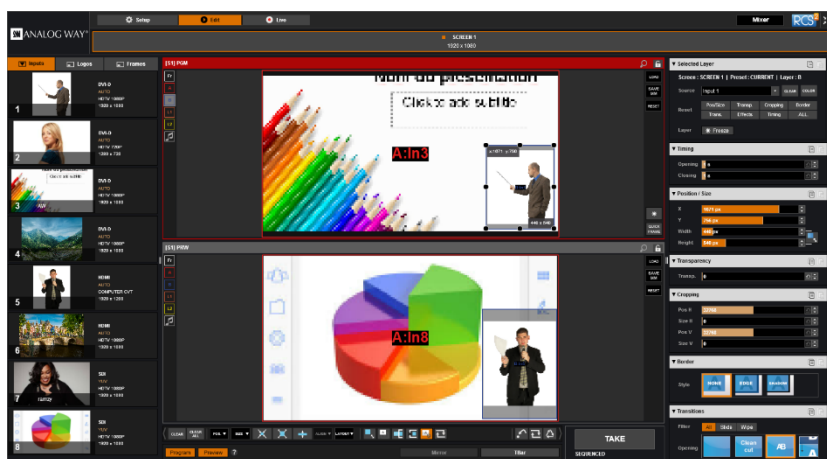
ANALOG WAY

Setup

Edit

Live

Mixer

RCS²

SCREEN 1
1920 x 1080

Inputs

Logos

Frames

1
DVI-D
AUTO
HDTV 1080P
1920 x 1080

2
DVI-D
AUTO
HDTV 720P
1280 x 720

3
DVI-D
AUTO
HDTV 1080P
1920 x 1080

4
DVI-D
AUTO
HDTV 1080P
1920 x 1080

5
HDMI
AUTO
COMPUTER CVT
1920 x 1200

6
HDMI
AUTO
HDTV 1080P
1920 x 1080

7
SDI
TBD
HDTV 1080P
1920 x 1080

8
SDI
TBD
HDTV 1080P
1920 x 1080

[S1] PGM

Nom du presentation

Click to add subtitle

A:In3

[S1] PRW

A:In8

LOAD

SAVE MM

RESET

QUICK FRAME

CLEAR

CLEAR ALL

POS

SIZE

CLOSE

LAYER

TAKE

SEQUENCED

Program

Preview

?

Mirror

Filter

Selected Layer

Screen : SCREEN 1 | Preset : CURRENT | Layer : B

Source

Input 1

CLEAR

COLOR

Reset

Pos/Size

Transp.

Cropping

Border

Trans.

Effects

Timing

ALL

Layer

Freeze

Timing

Opening

Closing

Position / Size

X

Y

Width

Height

Transparency

Transp.

Cropping

Pos H

Size H

Pos V

Size V

Border

Style

NONE

Transitions

Filter

All

Slide

Wipe

Opening

Clean cut

AB